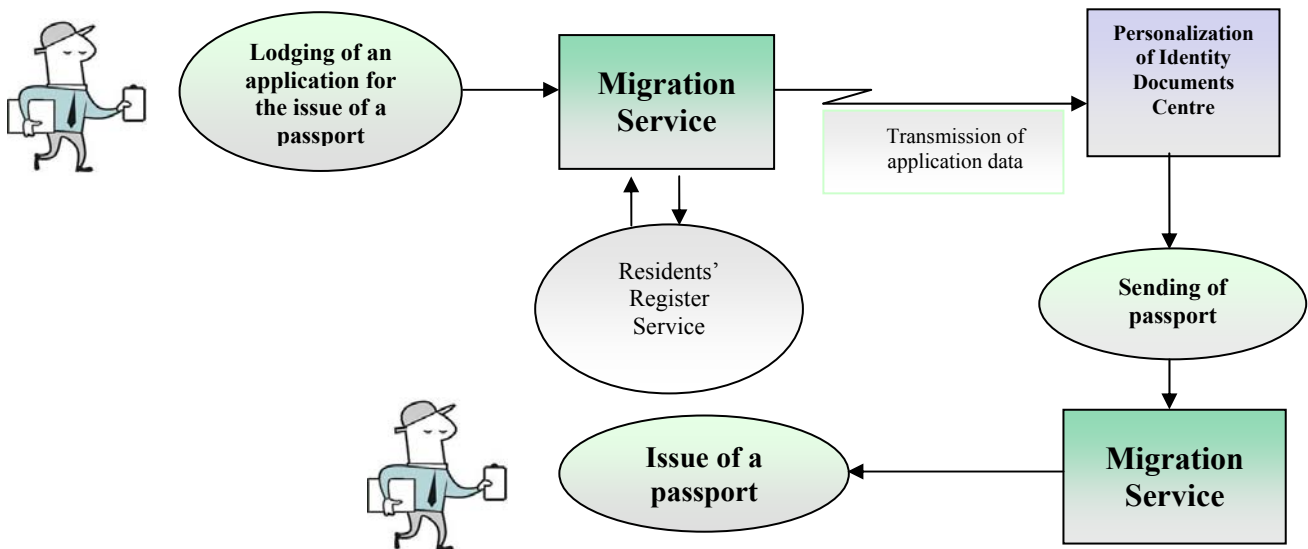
Lodging of an application for the issue of a passport

Migration Service

Transmission of application data

Personalization of Identity Documents Centre

Residents' Register Service

Sending of passport

Issue of a passport

Migration Service